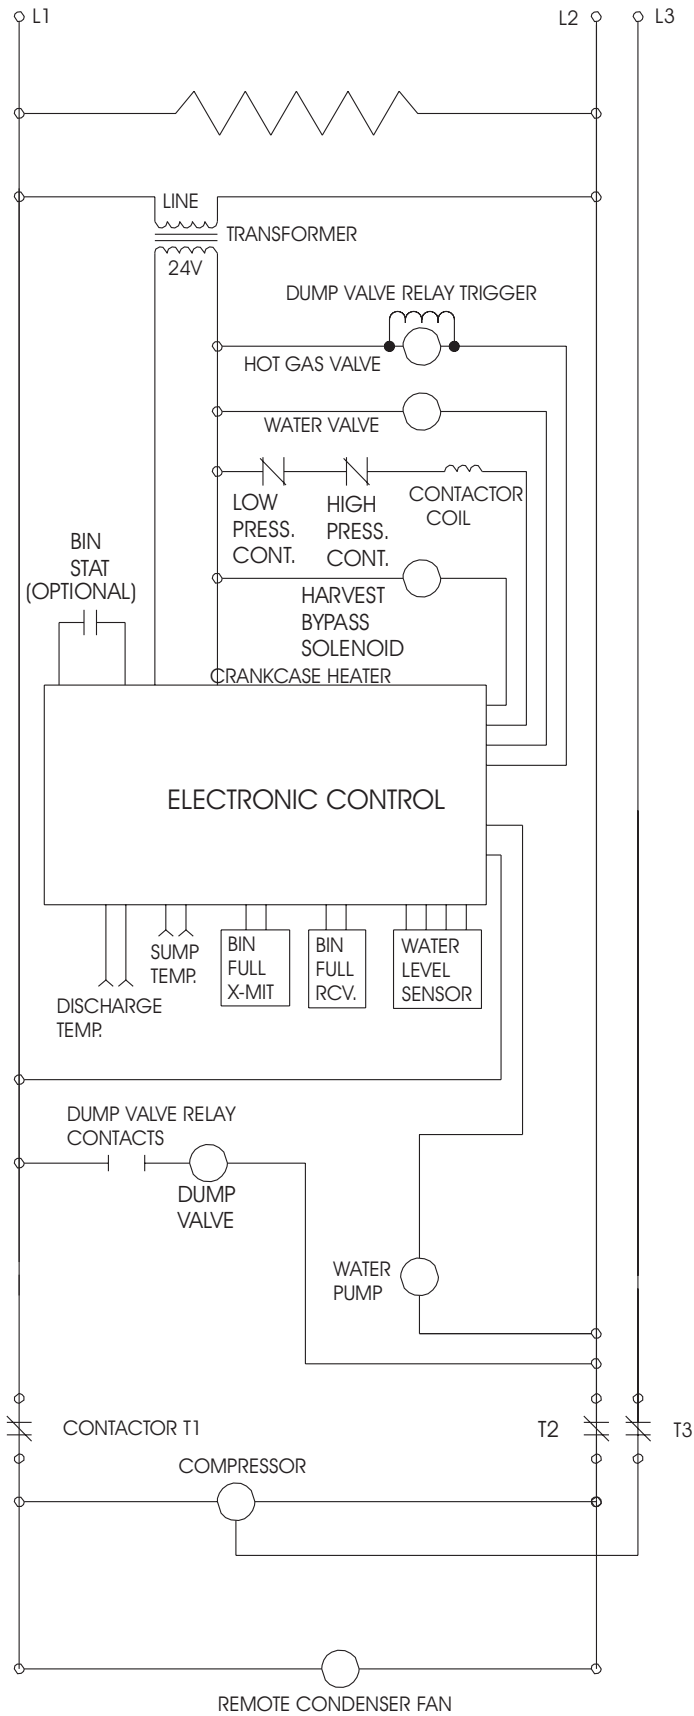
L1

L2

L3

LINE

TRANSFORMER

24V

DUMP VALVE RELAY TRIGGER

HOT GAS VALVE

WATER VALVE

LOW PRESS. CONT.

HIGH PRESS. CONT.

CONTACTOR COIL

BIN STAT (OPTIONAL)

HARVEST BYPASS SOLENOID

CRANKCASE HEATER

ELECTRONIC CONTROL

SUMP TEMP.

DISCHARGE TEMP.

BIN FULL X-MIT

BIN FULL RCV.

WATER LEVEL SENSOR

DUMP VALVE RELAY CONTACTS

DUMP VALVE

WATER PUMP

CONTACTOR T1

T2

T3

COMPRESSOR

REMOTE CONDENSER FAN